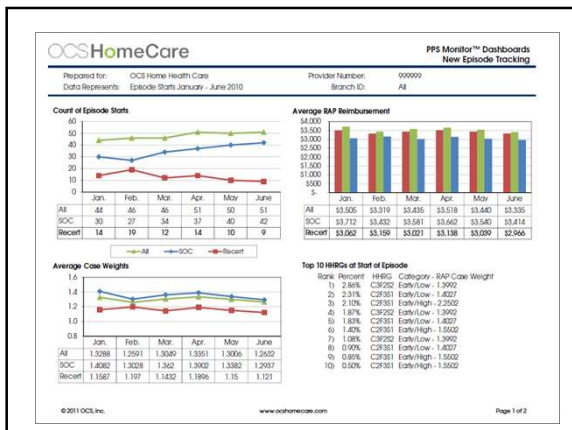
OCSHomeCare

PPS Monitor™ Dashboards
New Episode Tracking

Prepared for: OCS Home Health Care
Data Represents: Episode Starts January - June 2010

Provider Number: 999999
Branch ID: All

Count of Episode Starts

60, 50, 40, 30, 20, 10, 0

| | Jan. | Feb. | Mar. | Apr. | May | June |
|---|---|---|---|---|---|---|
| All | 44 | 46 | 46 | 51 | 50 | 51 |
| SOC | 30 | 27 | 34 | 37 | 40 | 42 |
| Recert | 14 | 19 | 12 | 14 | 10 | 9 |

All — SOC — Recert

Average RAP Reimbursement

$4,000, $3,500, $3,000, $2,500, $2,000, $1,500, $1,000, $500, $-

| | Jan. | Feb. | Mar. | Apr. | May | June |
|---|---|---|---|---|---|---|
| All | $3,505 | $3,319 | $3,435 | $3,518 | $3,440 | $3,335 |
| SOC | $3,712 | $3,432 | $3,581 | $3,662 | $3,540 | $3,414 |
| Recert | $3,062 | $3,159 | $3,021 | $3,138 | $3,039 | $2,966 |

Average Case Weights

1.6, 1.4, 1.2, 1.0, 0.8

| | Jan. | Feb. | Mar. | Apr. | May | June |
|---|---|---|---|---|---|---|
| All | 1.3288 | 1.2591 | 1.3089 | 1.3351 | 1.3006 | 1.2632 |
| SOC | 1.4082 | 1.3028 | 1.362 | 1.3902 | 1.3382 | 1.2937 |
| Recert | 1.1587 | 1.197 | 1.1432 | 1.1896 | 1.15 | 1.121 |

Top 10 HHRGs at Start of Episode

| Rank | Percent | HHRG | Category - RAP Case Weight |
|---|---|---|---|
| 1) | 2.86% | C3F2S2 | Early/Low - 1.3992 |
| 2) | 2.31% | C2F3S1 | Early/Low - 1.4027 |
| 3) | 2.10% | C2F3S1 | Early/High - 2.2252 |
| 4) | 1.87% | C3F2S2 | Early/Low - 1.3992 |
| 5) | 1.83% | C2F3S1 | Early/Low - 1.4027 |
| 6) | 1.40% | C2F3S1 | Early/High - 1.5502 |
| 7) | 1.08% | C3F2S2 | Early/Low - 1.3992 |
| 8) | 0.90% | C2F3S1 | Early/Low - 1.4027 |
| 9) | 0.85% | C2F3S1 | Early/High - 1.5502 |
| 10) | 0.50% | C2F3S1 | Early/High - 1.5502 |

©2011 OCS, Inc.
www.ocshomecare.com
Page 1 of 2